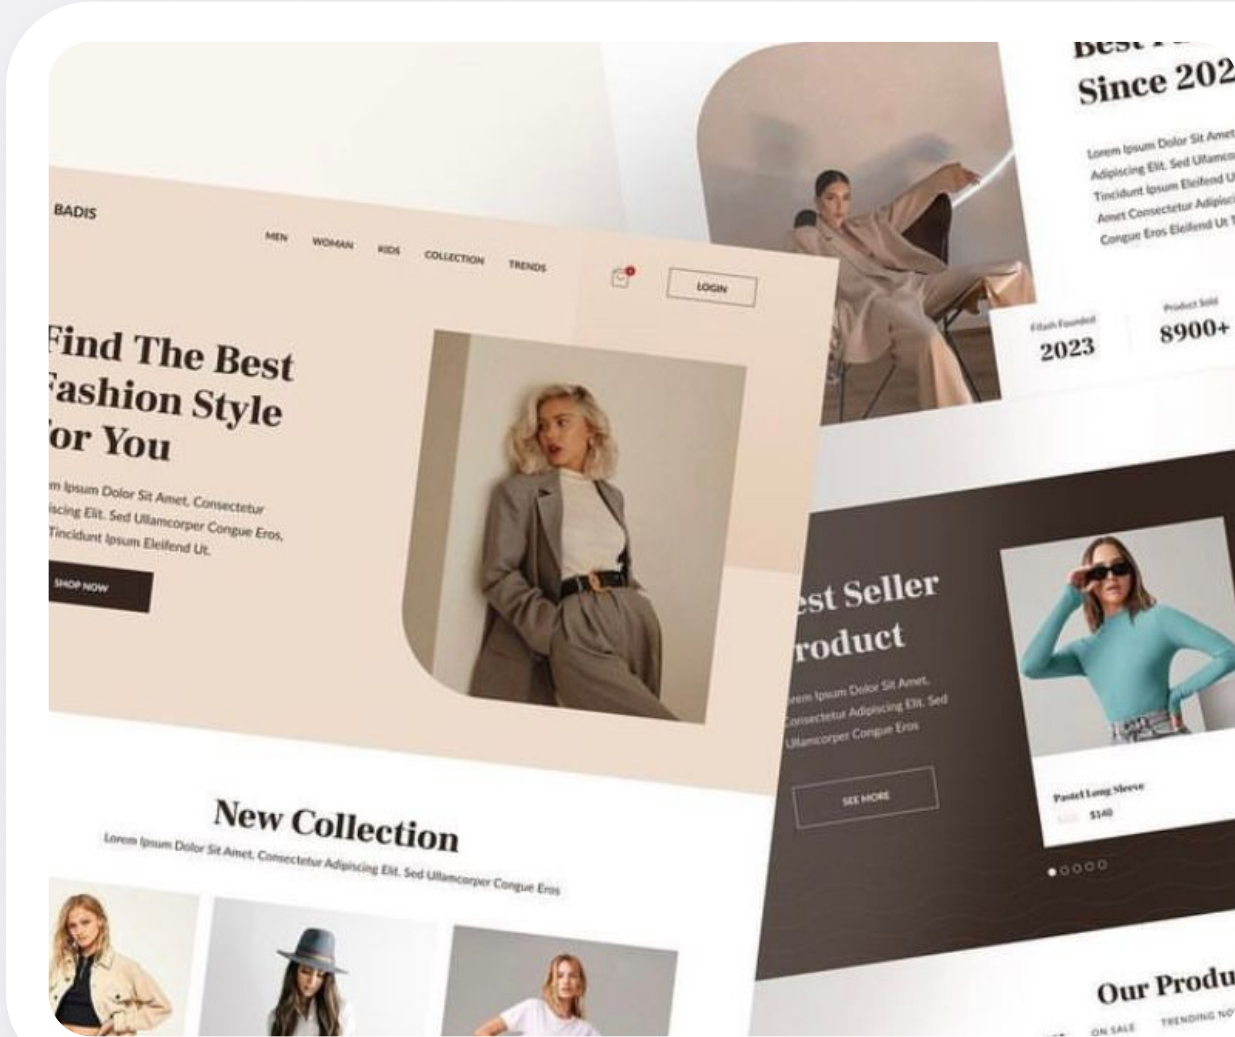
BADIS

MEN WOMAN KIDS COLLECTION TRENDS

LOGIN

Find The Best Fashion Style For You

m Ipsum Dolor Sit Amet, Consectetur iscing Elit. Sed Ullamcorper Congue Eros, Tincidunt Ipsum Eleifend Ut.

SHOP NOW

New Collection

Lorem Ipsum Dolor Sit Amet, Consectetur Adipiscing Elit. Sed Ullamcorper Congue Eros

Best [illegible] Since 202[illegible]

Lorem Ipsum Dolor Sit Amet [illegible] Adipiscing Elit. Sed Ullamco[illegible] Tincidunt Ipsum Eleifend U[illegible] Amet Consectetur Adipisci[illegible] Congue Eros Eleifend Ut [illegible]

Fifash Founded
2023

Product Sold
8900+

est Seller roduct

rem Ipsum Dolor Sit Amet, onsectetur Adipiscing Elit. Sed Ullamcorper Congue Eros

SEE MORE

Pastel Long Sleeve
$140

Our Produ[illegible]

ON SALE TRENDING NO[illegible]